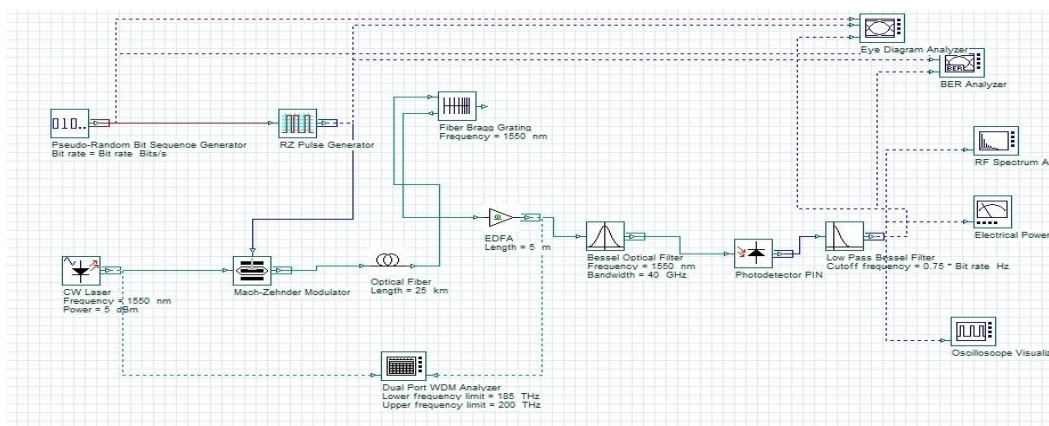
Eye Diagram Analyzer

BER Analyzer

010..

Pseudo-Random Bit Sequence Generator
Bit rate = Bit rate Bits/s

RZ Pulse Generator

Fiber Bragg Grating
Frequency = 1550 nm

RF Spectrum A

EDFA
Length = 5 m

Electrical Power

CW Laser
Frequency = 1550 nm
Power = 5 dBm

Mach-Zehnder Modulator

Optical Fiber
Length = 25 km

Bessel Optical Filter
Frequency = 1550 nm
Bandwidth = 40 GHz

Photodetector PIN

Low Pass Bessel Filter
Cutoff frequency = 0.75 * Bit rate Hz

Oscilloscope Visualiz

Dual Port WDM Analyzer
Lower frequency limit = 185 THz
Upper frequency limit = 200 THz